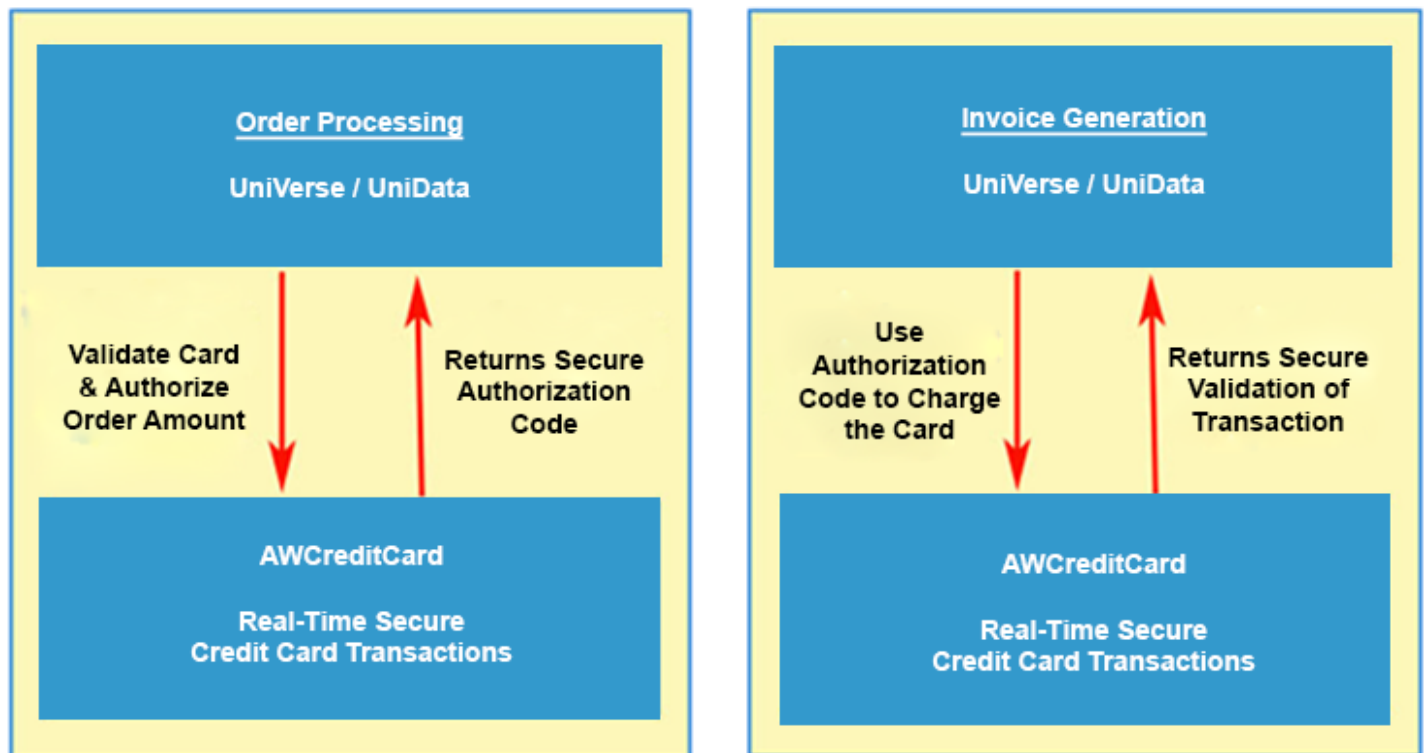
Order Processing

UniVerse / UniData

Validate Card & Authorize Order Amount

Returns Secure Authorization Code

AWCreditCard

Real-Time Secure Credit Card Transactions

Invoice Generation

UniVerse / UniData

Use Authorization Code to Charge the Card

Returns Secure Validation of Transaction

AWCreditCard

Real-Time Secure Credit Card Transactions